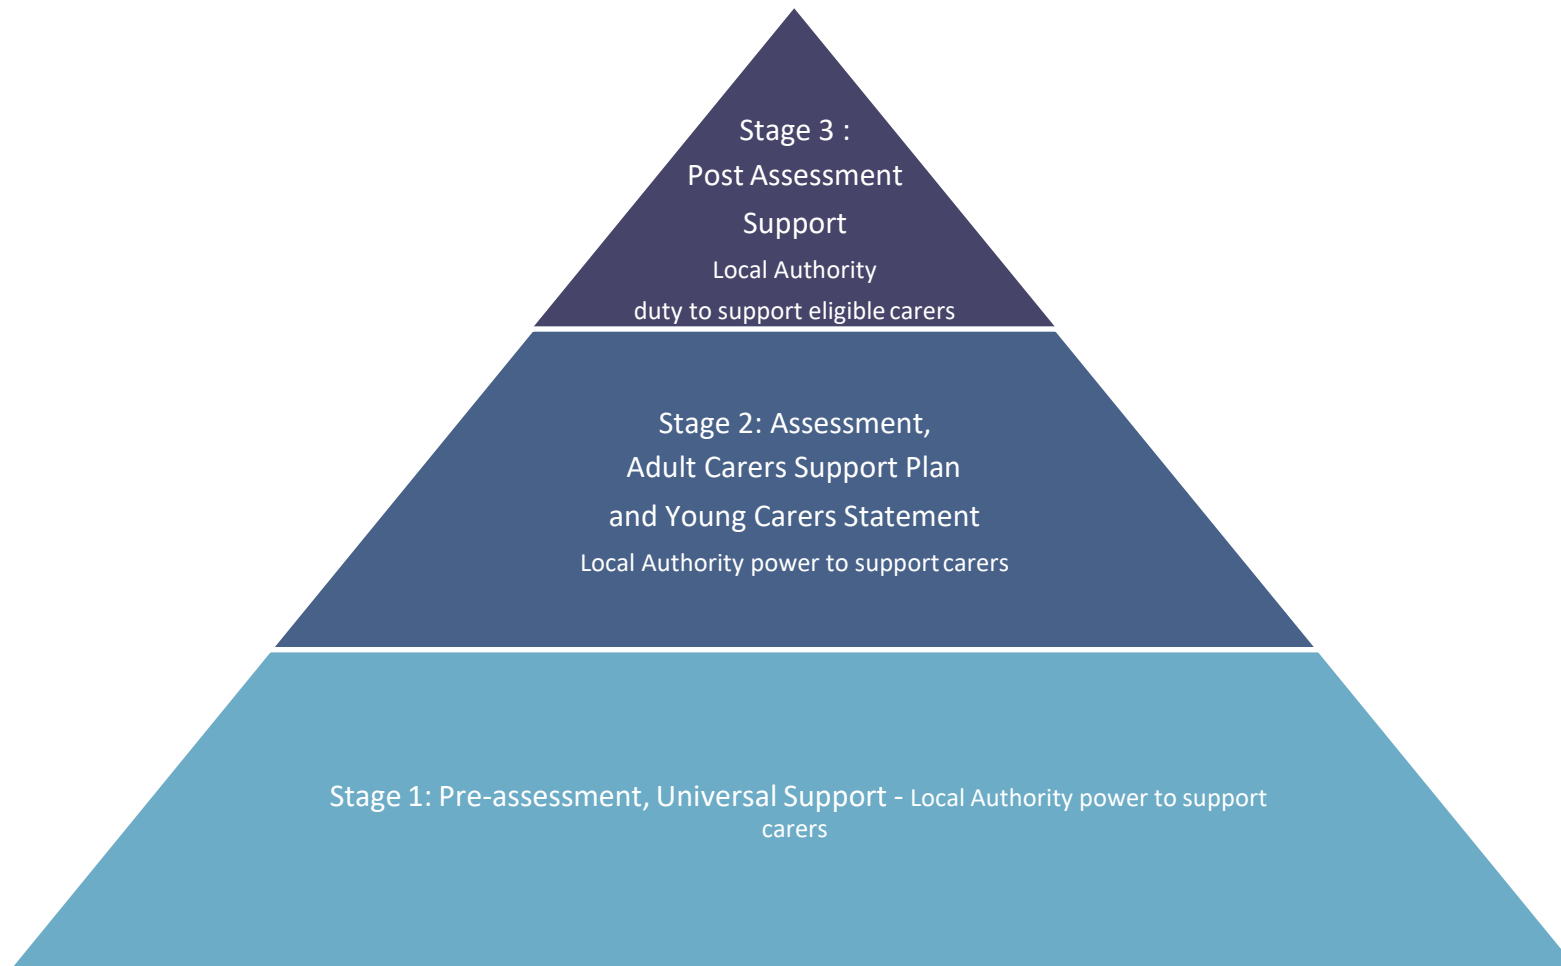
Stage 3 :
Post Assessment Support
Local Authority duty to support eligible carers

Stage 2: Assessment, Adult Carers Support Plan and Young Carers Statement
Local Authority power to support carers

Stage 1: Pre-assessment, Universal Support - Local Authority power to support carers